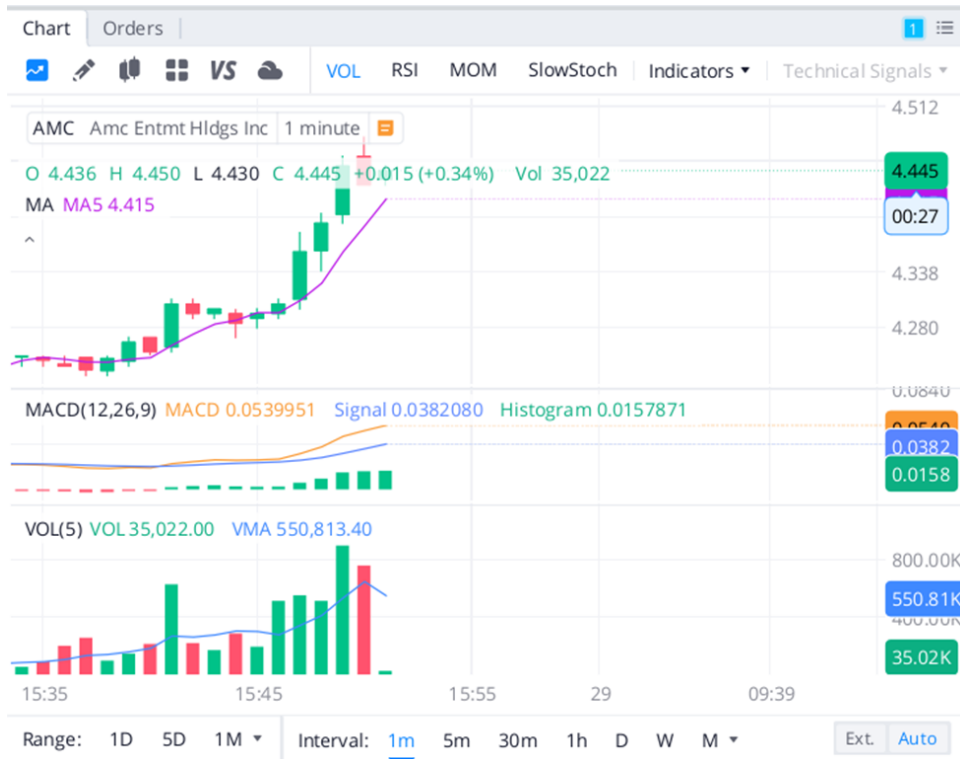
Chart Orders 1

VS VOL RSI MOM SlowStoch Indicators ▾ Technical Signals ▾

AMC Amc Entmt Hldgs Inc 1 minute

O 4.436 H 4.450 L 4.430 C 4.445 +0.015 (+0.34%) Vol 35,022

MA MA5 4.415

4.512
4.445
00:27
4.338
4.280
0.0840

MACD(12,26,9) MACD 0.0539951 Signal 0.0382080 Histogram 0.0157871

0.0540
0.0382
0.0158

VOL(5) VOL 35,022.00 VMA 550,813.40

800.00K
550.81K
400.00K
35.02K

15:35 15:45 15:55 29 09:39

Range: 1D 5D 1M ▾ Interval: 1m 5m 30m 1h D W M ▾ Ext. Auto